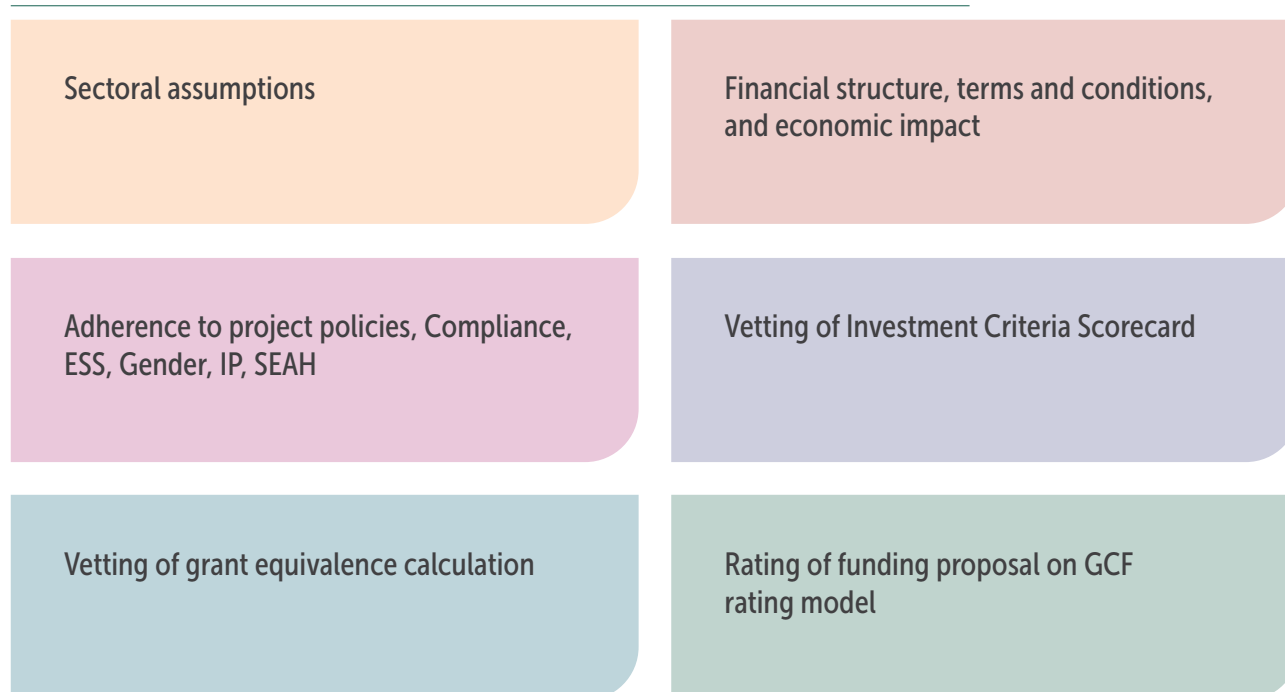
Sectoral assumptions

Financial structure, terms and conditions, and economic impact

Adherence to project policies, Compliance, ESS, Gender, IP, SEAH

Vetting of Investment Criteria Scorecard

Vetting of grant equivalence calculation

Rating of funding proposal on GCF rating model